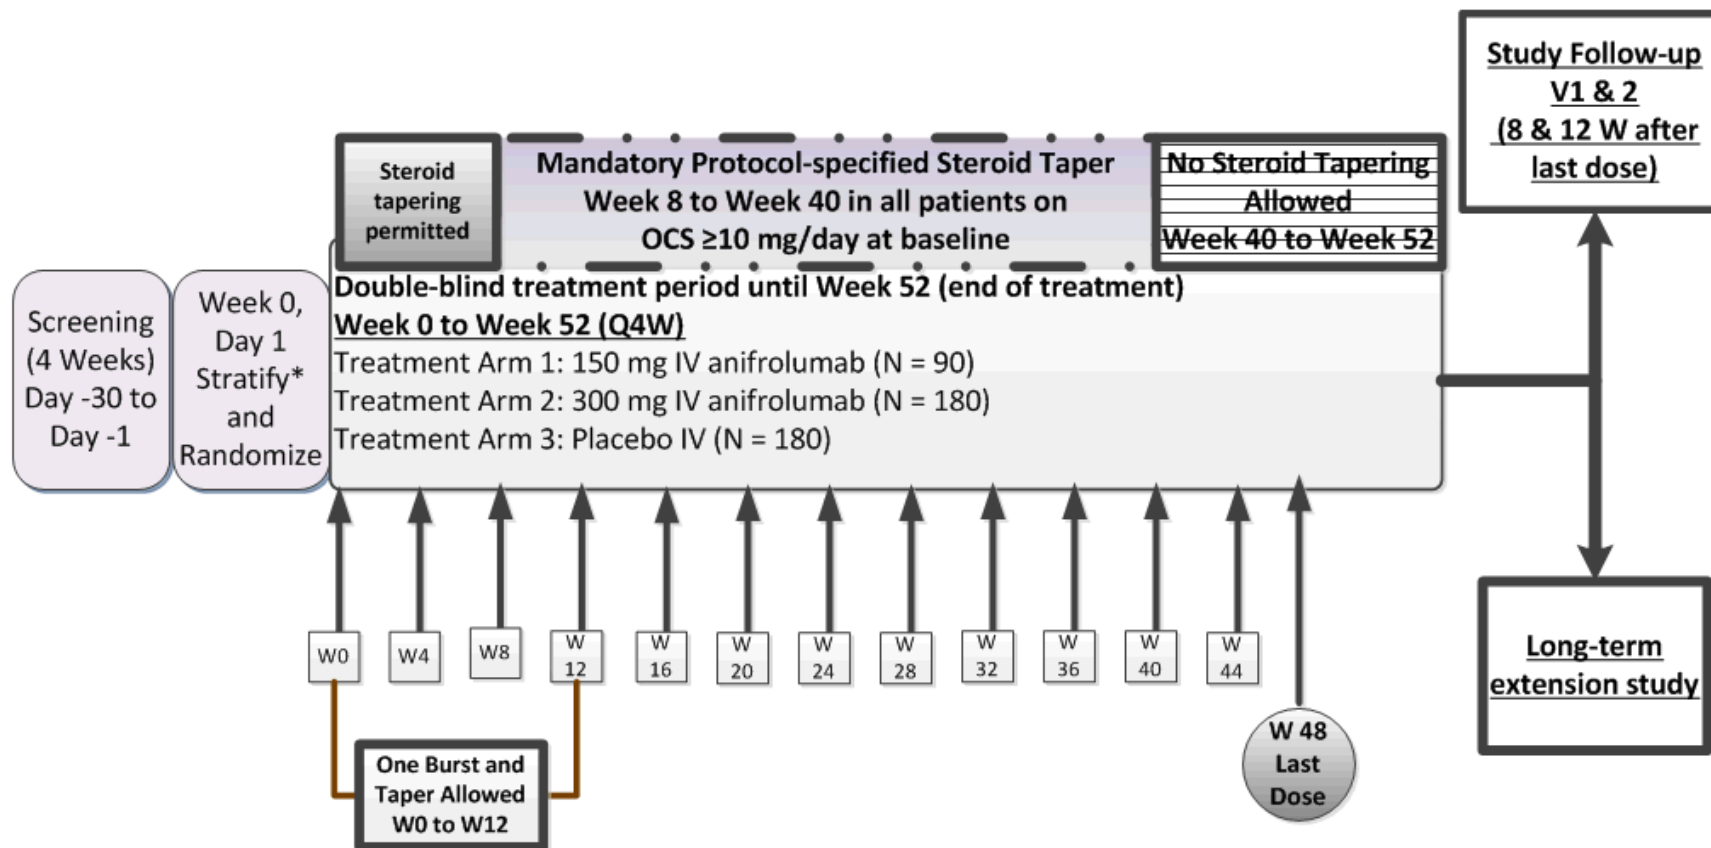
Study Follow-up V1 & 2 (8 & 12 W after last dose)

Steroid tapering permitted

Mandatory Protocol-specified Steroid Taper Week 8 to Week 40 in all patients on OCS ≥10 mg/day at baseline

No Steroid Tapering Allowed Week 40 to Week 52

Screening (4 Weeks) Day -30 to Day -1

Week 0, Day 1 Stratify* and Randomize

Double-blind treatment period until Week 52 (end of treatment)
Week 0 to Week 52 (Q4W)
Treatment Arm 1: 150 mg IV anifrolumab (N = 90)
Treatment Arm 2: 300 mg IV anifrolumab (N = 180)
Treatment Arm 3: Placebo IV (N = 180)

W0 W4 W8 W 12 W 16 W 20 W 24 W 28 W 32 W 36 W 40 W 44

W 48 Last Dose

Long-term extension study

One Burst and Taper Allowed W0 to W12